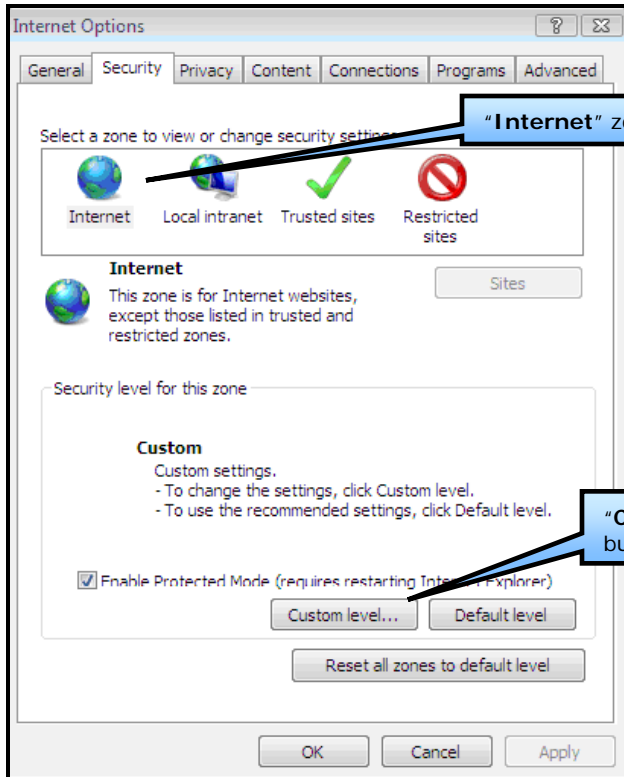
Internet Options

?

General | Security | Privacy | Content | Connections | Programs | Advanced

"Internet" zo

Select a zone to view or change security settin

Internet

Local intranet

Trusted sites

Restricted sites

Internet

This zone is for Internet websites, except those listed in trusted and restricted zones.

Sites

Security level for this zone

Custom

Custom settings.
- To change the settings, click Custom level.
- To use the recommended settings, click Default level.

"C
bu

Enable Protected Mode (requires restarting Inter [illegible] Explorer)

Custom level...

Default level

Reset all zones to default level

OK

Cancel

Apply